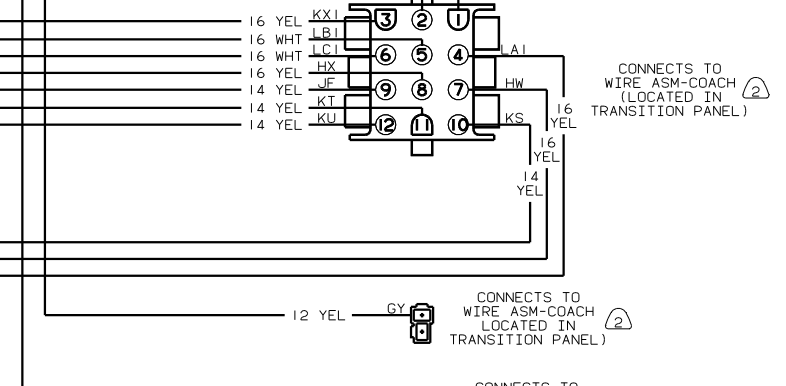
16 YEL KX1 3 2 1
16 WHT LB1
16 WHT LC1 6 5 4 LA1
16 YEL HX
14 YEL JF 9 8 7 HW
14 YEL KT
14 YEL KU 12 11 10 KS

16 YEL

16 YEL

14 YEL

CONNECTS TO WIRE ASM-COACH (LOCATED IN TRANSITION PANEL) 2

12 YEL GY

CONNECTS TO WIRE ASM-COACH LOCATED IN TRANSITION PANEL) 2

CONNECTS TO